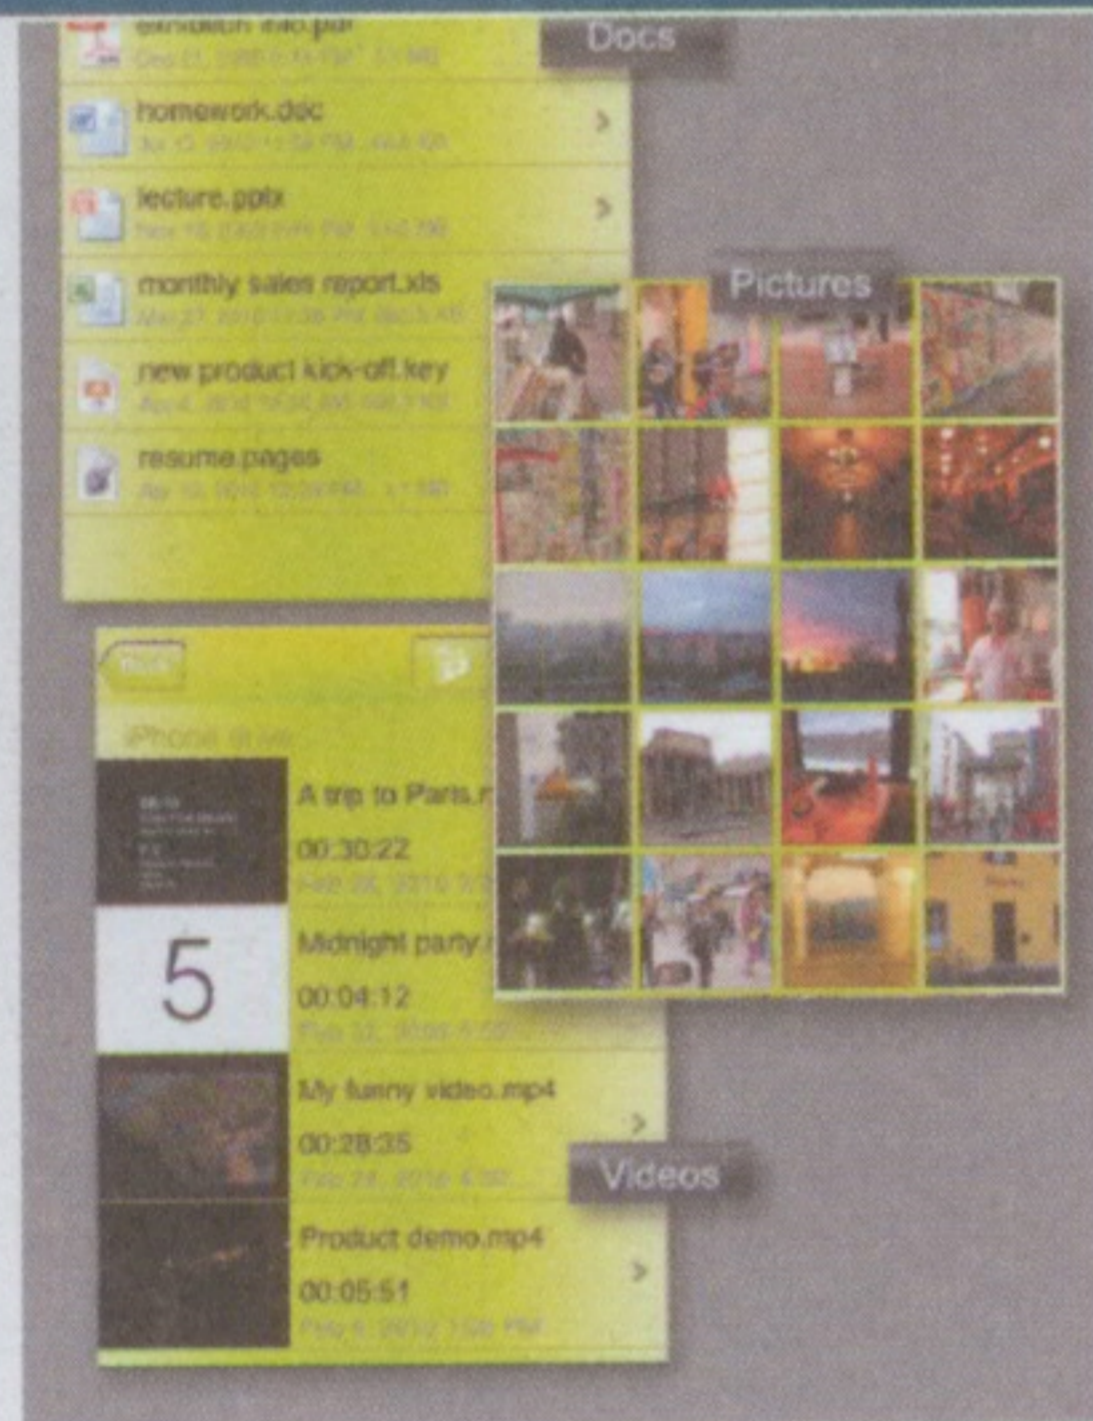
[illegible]
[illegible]
Docs
homework.doc
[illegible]
lecture.pptx
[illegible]
monthly sales report.xls
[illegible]
new product kick-off.key
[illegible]
resume.pages
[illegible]

Pictures

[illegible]
iPhone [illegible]
A trip to Paris.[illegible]
00:30:22
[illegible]
5
Midnight party.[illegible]
00:04:12
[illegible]
My funny video.mp4
00:28:35
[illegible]
Videos
Product demo.mp4
00:05:51
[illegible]